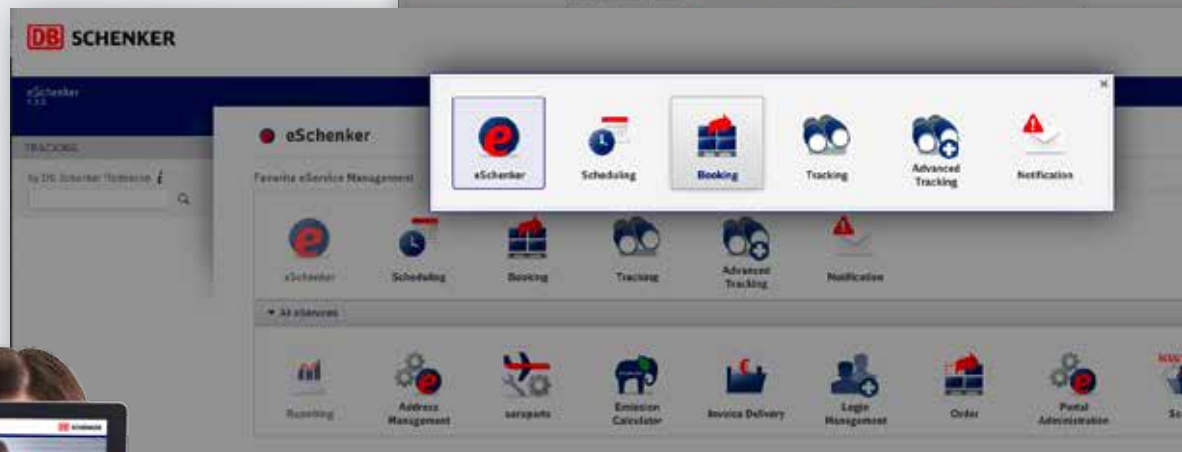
DB SCHENKER

eSchenker

TRACKING

by DB Schenker Reference

eSchenker

Favorite eService Management

eSchenker

Scheduling

Booking

Tracking

Advanced Tracking

Notification

All eServices

Reporting

Address Management

aeroparts

Emission Calculator

Invoice Delivery

Login Management

Order

Portal Administration

Se

eSchenker

Scheduling

Booking

Tracking

Advanced Tracking

Notification

DB SCHENKER